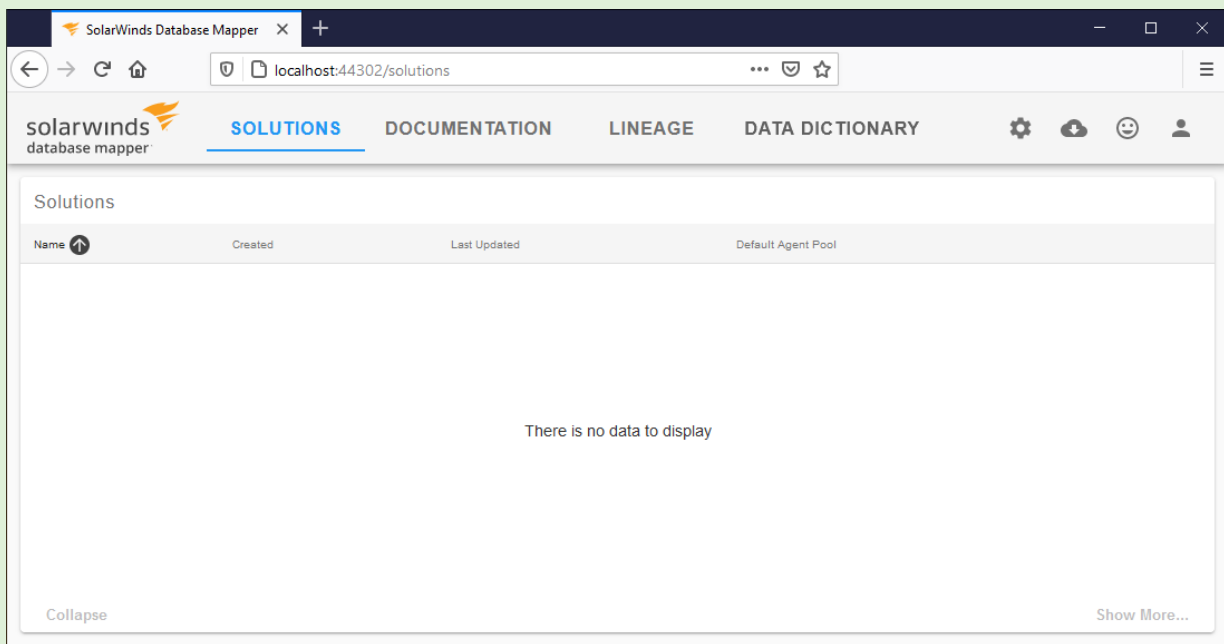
SolarWinds Database Mapper

localhost:44302/solutions

solarwinds
database mapper

SOLUTIONS DOCUMENTATION LINEAGE DATA DICTIONARY

Solutions

| Name | Created | Last Updated | Default Agent Pool |
|---|---|---|---|

There is no data to display

Collapse

Show More...